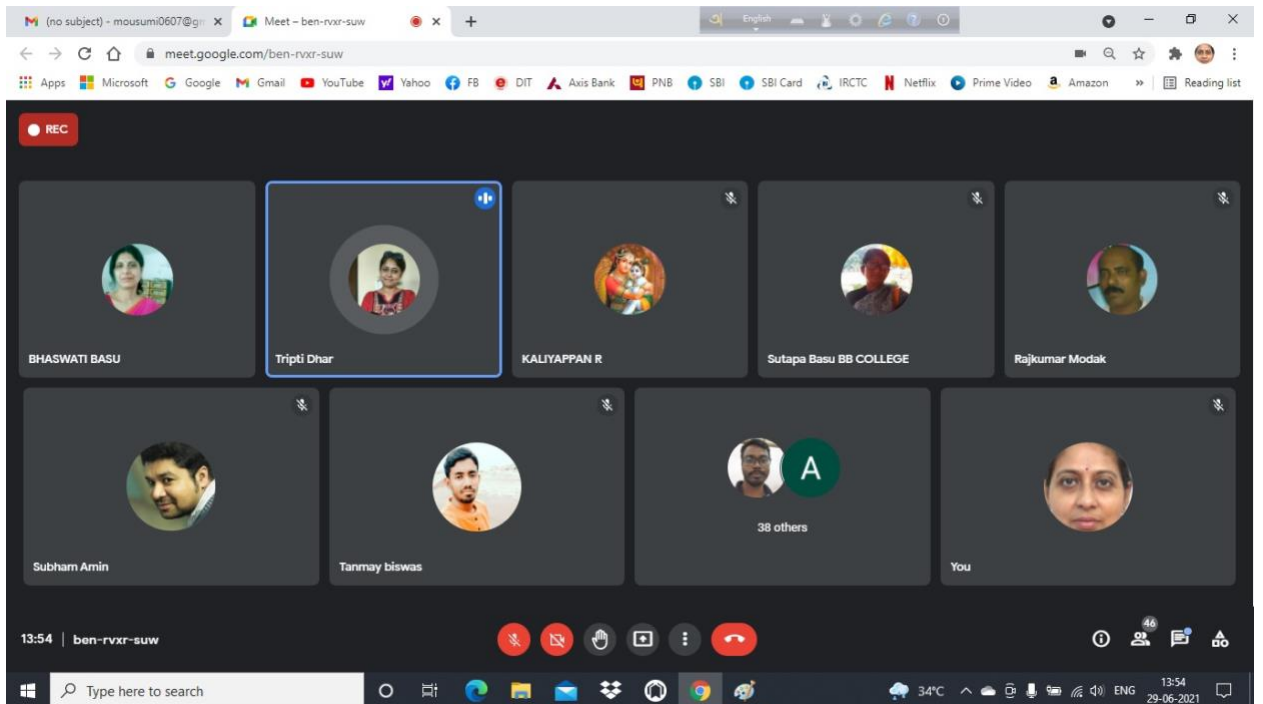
(no subject) - mousumi0607@gr ×
Meet – ben-rvxr-suw
×
+
English
meet.google.com/ben-rvxr-suw
Apps Microsoft Google Gmail YouTube Yahoo FB DIT Axis Bank PNB SBI SBI Card IRCTC Netflix Prime Video Amazon » Reading list

REC

BHASWATI BASU
Tripti Dhar
KALIYAPPAN R
Sutapa Basu BB COLLEGE
Rajkumar Modak
Subham Amin
Tanmay biswas
A
38 others
You

13:54 | ben-rvxr-suw
46

Type here to search
34°C ENG 13:54 29-06-2021